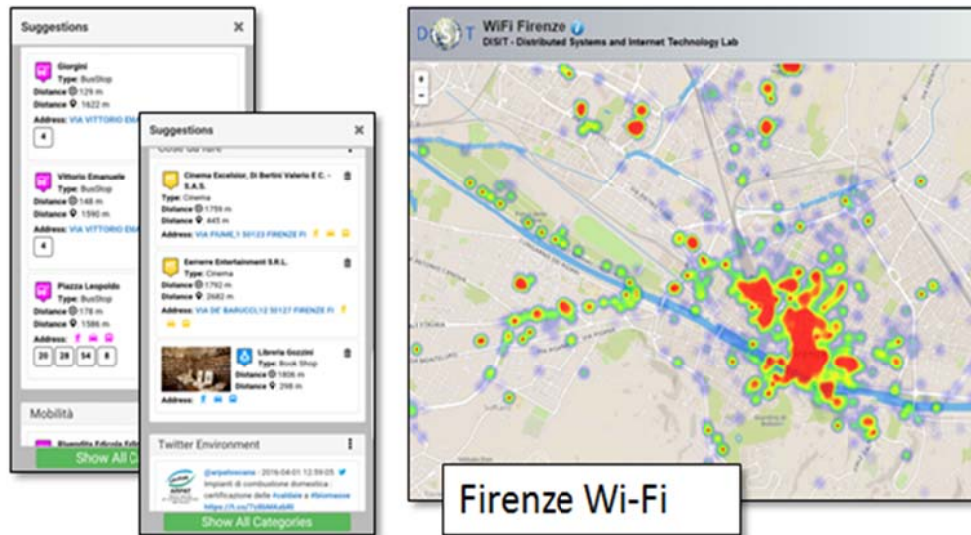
Suggestions

Giorgini
Type: BusStop
Distance: 129 m
Distance: 1622 m
Address: VIA VITTORIO EM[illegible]
4

Vittorio Emanuele
Type: BusStop
Distance: 148 m
Distance: 1590 m
Address: VIA VITTORIO EM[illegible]
4

Piazza Leopoldo
Type: BusStop
Distance: 178 m
Distance: 1586 m
Address:
20 28 54 8

Mobilità

Show All C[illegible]

Suggestions

Cinema Excelsior, Di Bertini Valerio E C. - S.A.S.
Type: Cinema
Distance: 1759 m
Distance: 445 m
Address: VIA FIUME,1 50123 FIRENZE FI

Eeriere Entertainment S.R.L.
Type: Cinema
Distance: 1792 m
Distance: 2682 m
Address: VIA DE' BARUCCI,12 50127 FIRENZE FI

Libreria Gozzini
Type: Book Shop
Distance: 1806 m
Distance: 298 m
Address:

Twitter Environment

@arpatoscana · 2016-04-01 12:59:05
Impianti di combustione domestica: certificazione delle #caldaie a #biomasse
https://t.co/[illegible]

Show All Categories

WiFi Firenze
DISIT - Distributed Systems and Internet Technology Lab

Firenze Wi-Fi